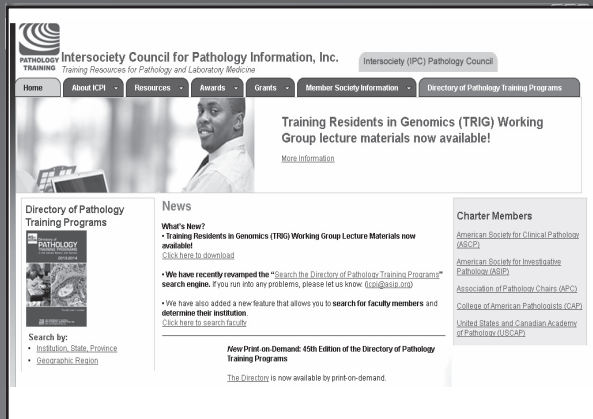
PATHOLOGY TRAINING

Intersociety Council for Pathology Information, Inc.
Training Resources for Pathology and Laboratory Medicine

Intersociety (IPC) Pathology Council

Home | About ICPI | Resources | Awards | Grants | Member Society Information | Directory of Pathology Training Programs

Training Residents in Genomics (TRIG) Working Group lecture materials now available!

More Information

Directory of Pathology Training Programs

PATHOLOGY

Search by:
• Institution, State, Province
• Geographic Region

News

What's New?
• Training Residents in Genomics (TRIG) Working Group Lecture Materials now available!
Click here to download

• We have recently revamped the "Search the Directory of Pathology Training Programs" search engine. If you run into any problems, please let us know. (icpi@asip.org)

• We have also added a new feature that allows you to search for faculty members and determine their institution.
Click here to search faculty

New Print-on-Demand: 45th Edition of the Directory of Pathology Training Programs

The Directory is now available by print-on-demand.

Charter Members

American Society for Clinical Pathology (ASCP)

American Society for Investigative Pathology (ASIP)

Association of Pathology Chairs (APC)

College of American Pathologists (CAP)

United States and Canadian Academy of Pathology (USCAP)